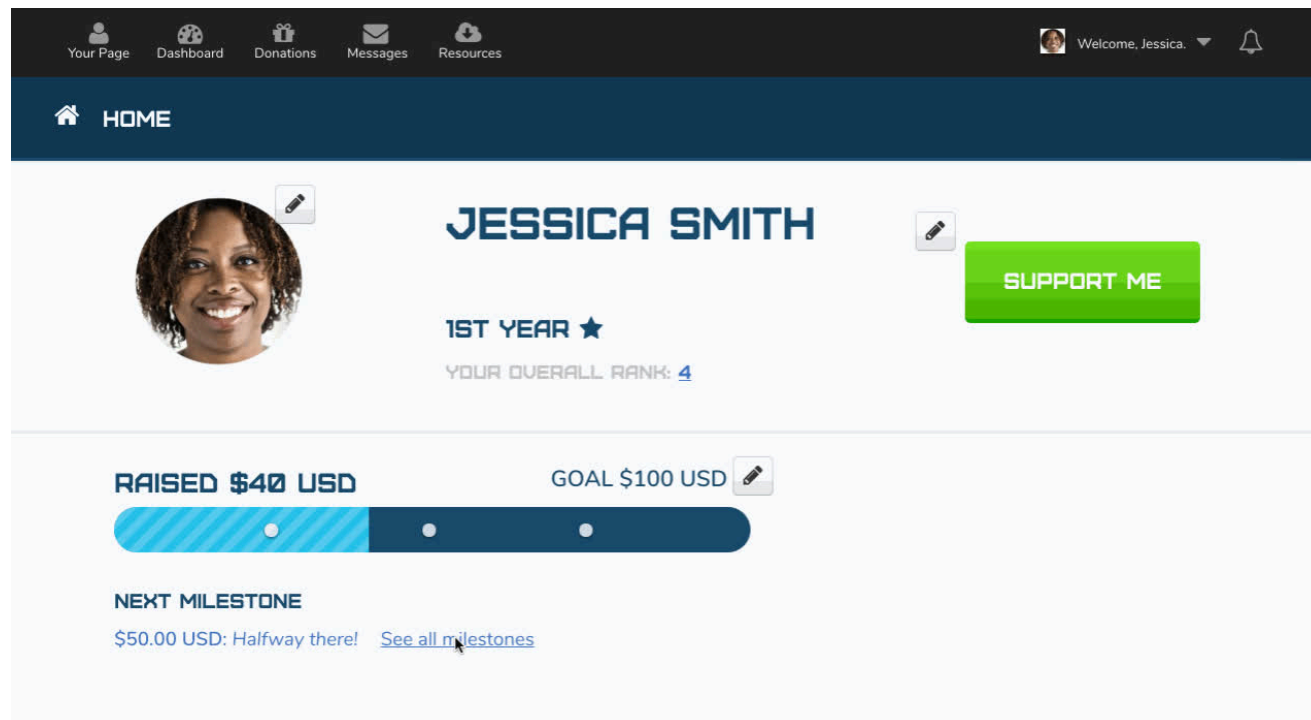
Your Page Dashboard Donations Messages Resources

Welcome, Jessica.

HOME

JESSICA SMITH

SUPPORT ME

1ST YEAR

YOUR OVERALL RANK: 4

RAISED $40 USD

GOAL $100 USD

NEXT MILESTONE

$50.00 USD: Halfway there! See all milestones